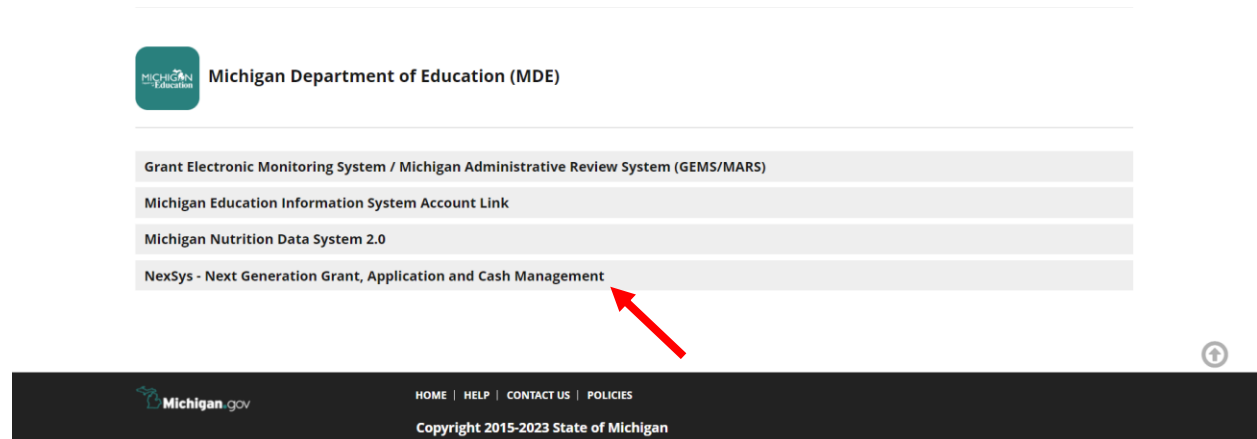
MICHIGAN Education

Michigan Department of Education (MDE)

Grant Electronic Monitoring System / Michigan Administrative Review System (GEMS/MARS)

Michigan Education Information System Account Link

Michigan Nutrition Data System 2.0

NexSys - Next Generation Grant, Application and Cash Management

Michigan.gov

HOME | HELP | CONTACT US | POLICIES

Copyright 2015-2023 State of Michigan